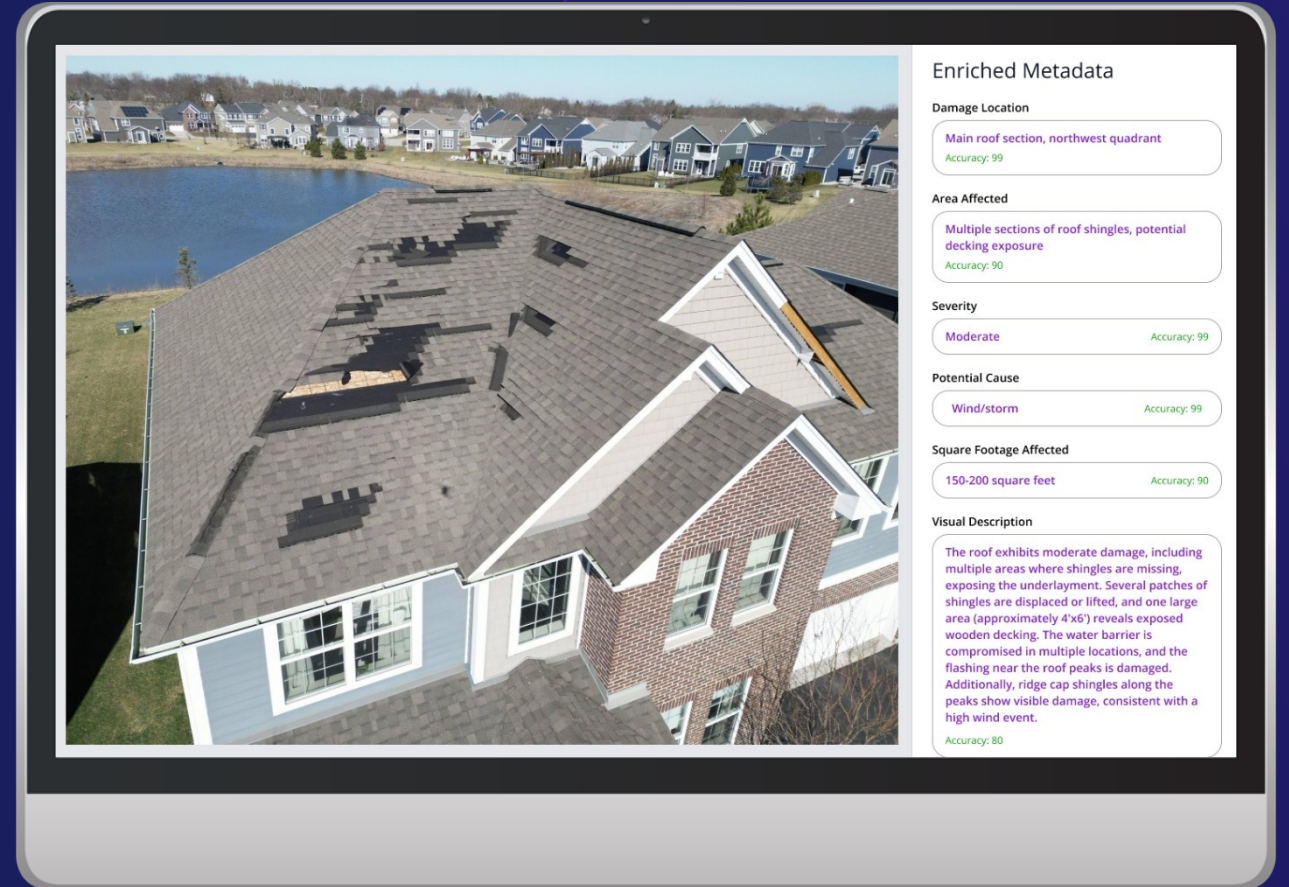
Enriched Metadata

Damage Location

Main roof section, northwest quadrant
Accuracy: 99

Area Affected

Multiple sections of roof shingles, potential decking exposure
Accuracy: 90

Severity

Moderate
Accuracy: 99

Potential Cause

Wind/storm
Accuracy: 99

Square Footage Affected

150-200 square feet
Accuracy: 90

Visual Description

The roof exhibits moderate damage, including multiple areas where shingles are missing, exposing the underlayment. Several patches of shingles are displaced or lifted, and one large area (approximately 4'x6') reveals exposed wooden decking. The water barrier is compromised in multiple locations, and the flashing near the roof peaks is damaged. Additionally, ridge cap shingles along the peaks show visible damage, consistent with a high wind event.
Accuracy: 80